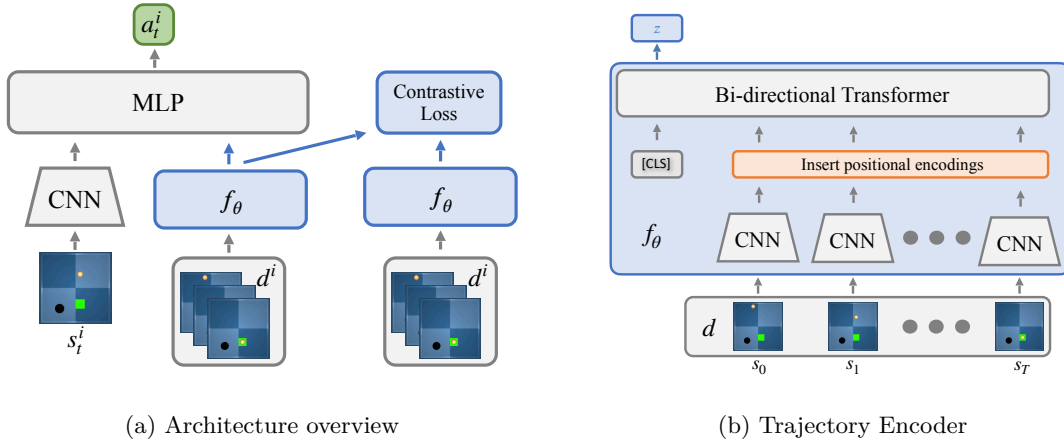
$a_t^i$

MLP

Contrastive Loss

CNN

$f_\theta$

$f_\theta$

$d^i$

$d^i$

$s_t^i$

(a) Architecture overview

$z$

Bi-directional Transformer

[CLS]

Insert positional encodings

$f_\theta$

CNN

CNN

CNN

$d$

$s_0$

$s_1$

$s_T$

(b) Trajectory Encoder